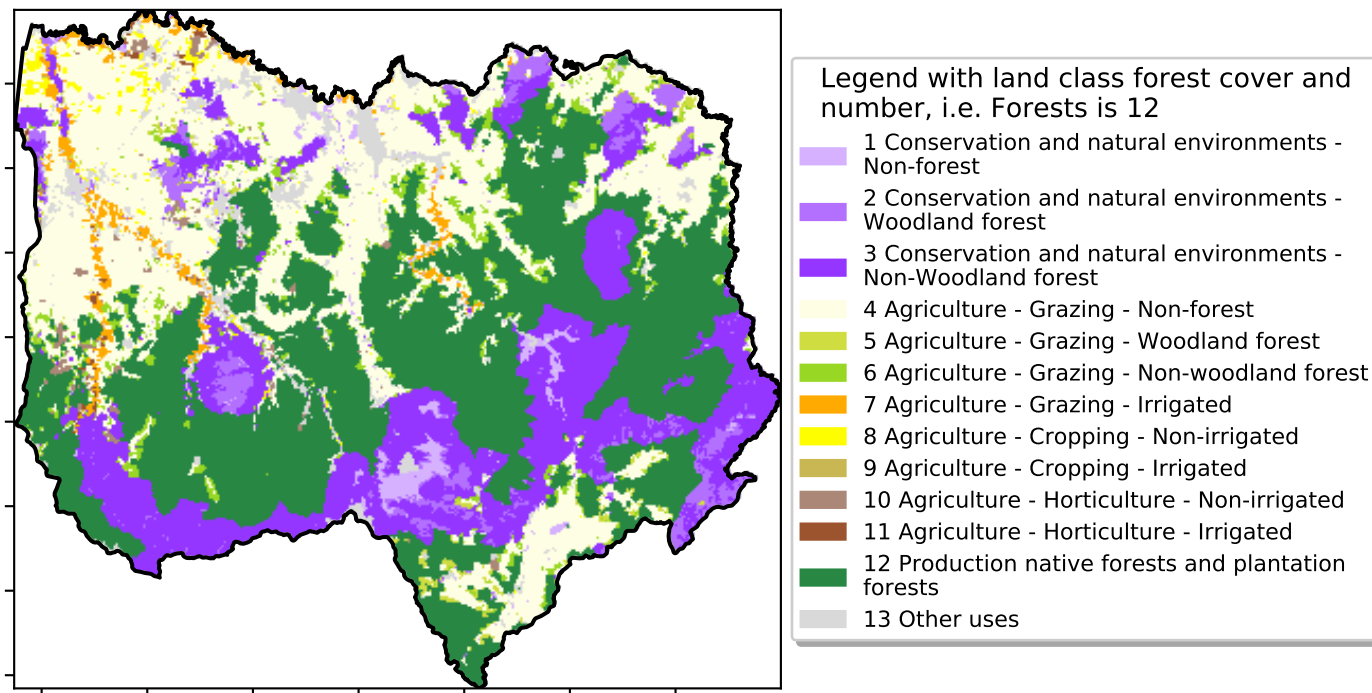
Legend with land class forest cover and number, i.e. Forests is 12

1 Conservation and natural environments - Non-forest

2 Conservation and natural environments - Woodland forest

3 Conservation and natural environments - Non-Woodland forest

4 Agriculture - Grazing - Non-forest

5 Agriculture - Grazing - Woodland forest

6 Agriculture - Grazing - Non-woodland forest

7 Agriculture - Grazing - Irrigated

8 Agriculture - Cropping - Non-irrigated

9 Agriculture - Cropping - Irrigated

10 Agriculture - Horticulture - Non-irrigated

11 Agriculture - Horticulture - Irrigated

12 Production native forests and plantation forests

13 Other uses